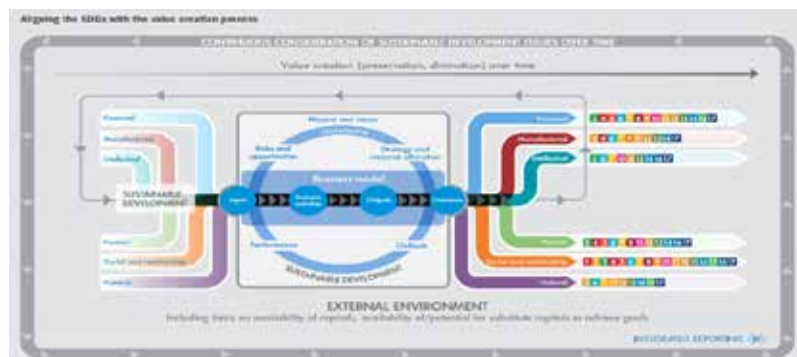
Aligning the SDGs with the value creation process

CONTINUOUS CONSIDERATION OF SUSTAINABLE DEVELOPMENT ISSUES OVER TIME

Value creation (preservation, diminution) over time

Financial

Manufactured

Intellectual

SUSTAINABLE DEVELOPMENT

Human

Social and relationship

Natural

Mission and vision

Governance

Risks and opportunities

Strategy and resource allocation

Business model

Inputs

Business activities

Outputs

Outcomes

Performance

Outlook

SUSTAINABLE DEVELOPMENT

Financial

Manufactured

Intellectual

Human

Social and relationship

Natural

EXTERNAL ENVIRONMENT

Including limits on availability of capitals, availability of/potential for substitute capitals to achieve goals

INTEGRATED REPORTING